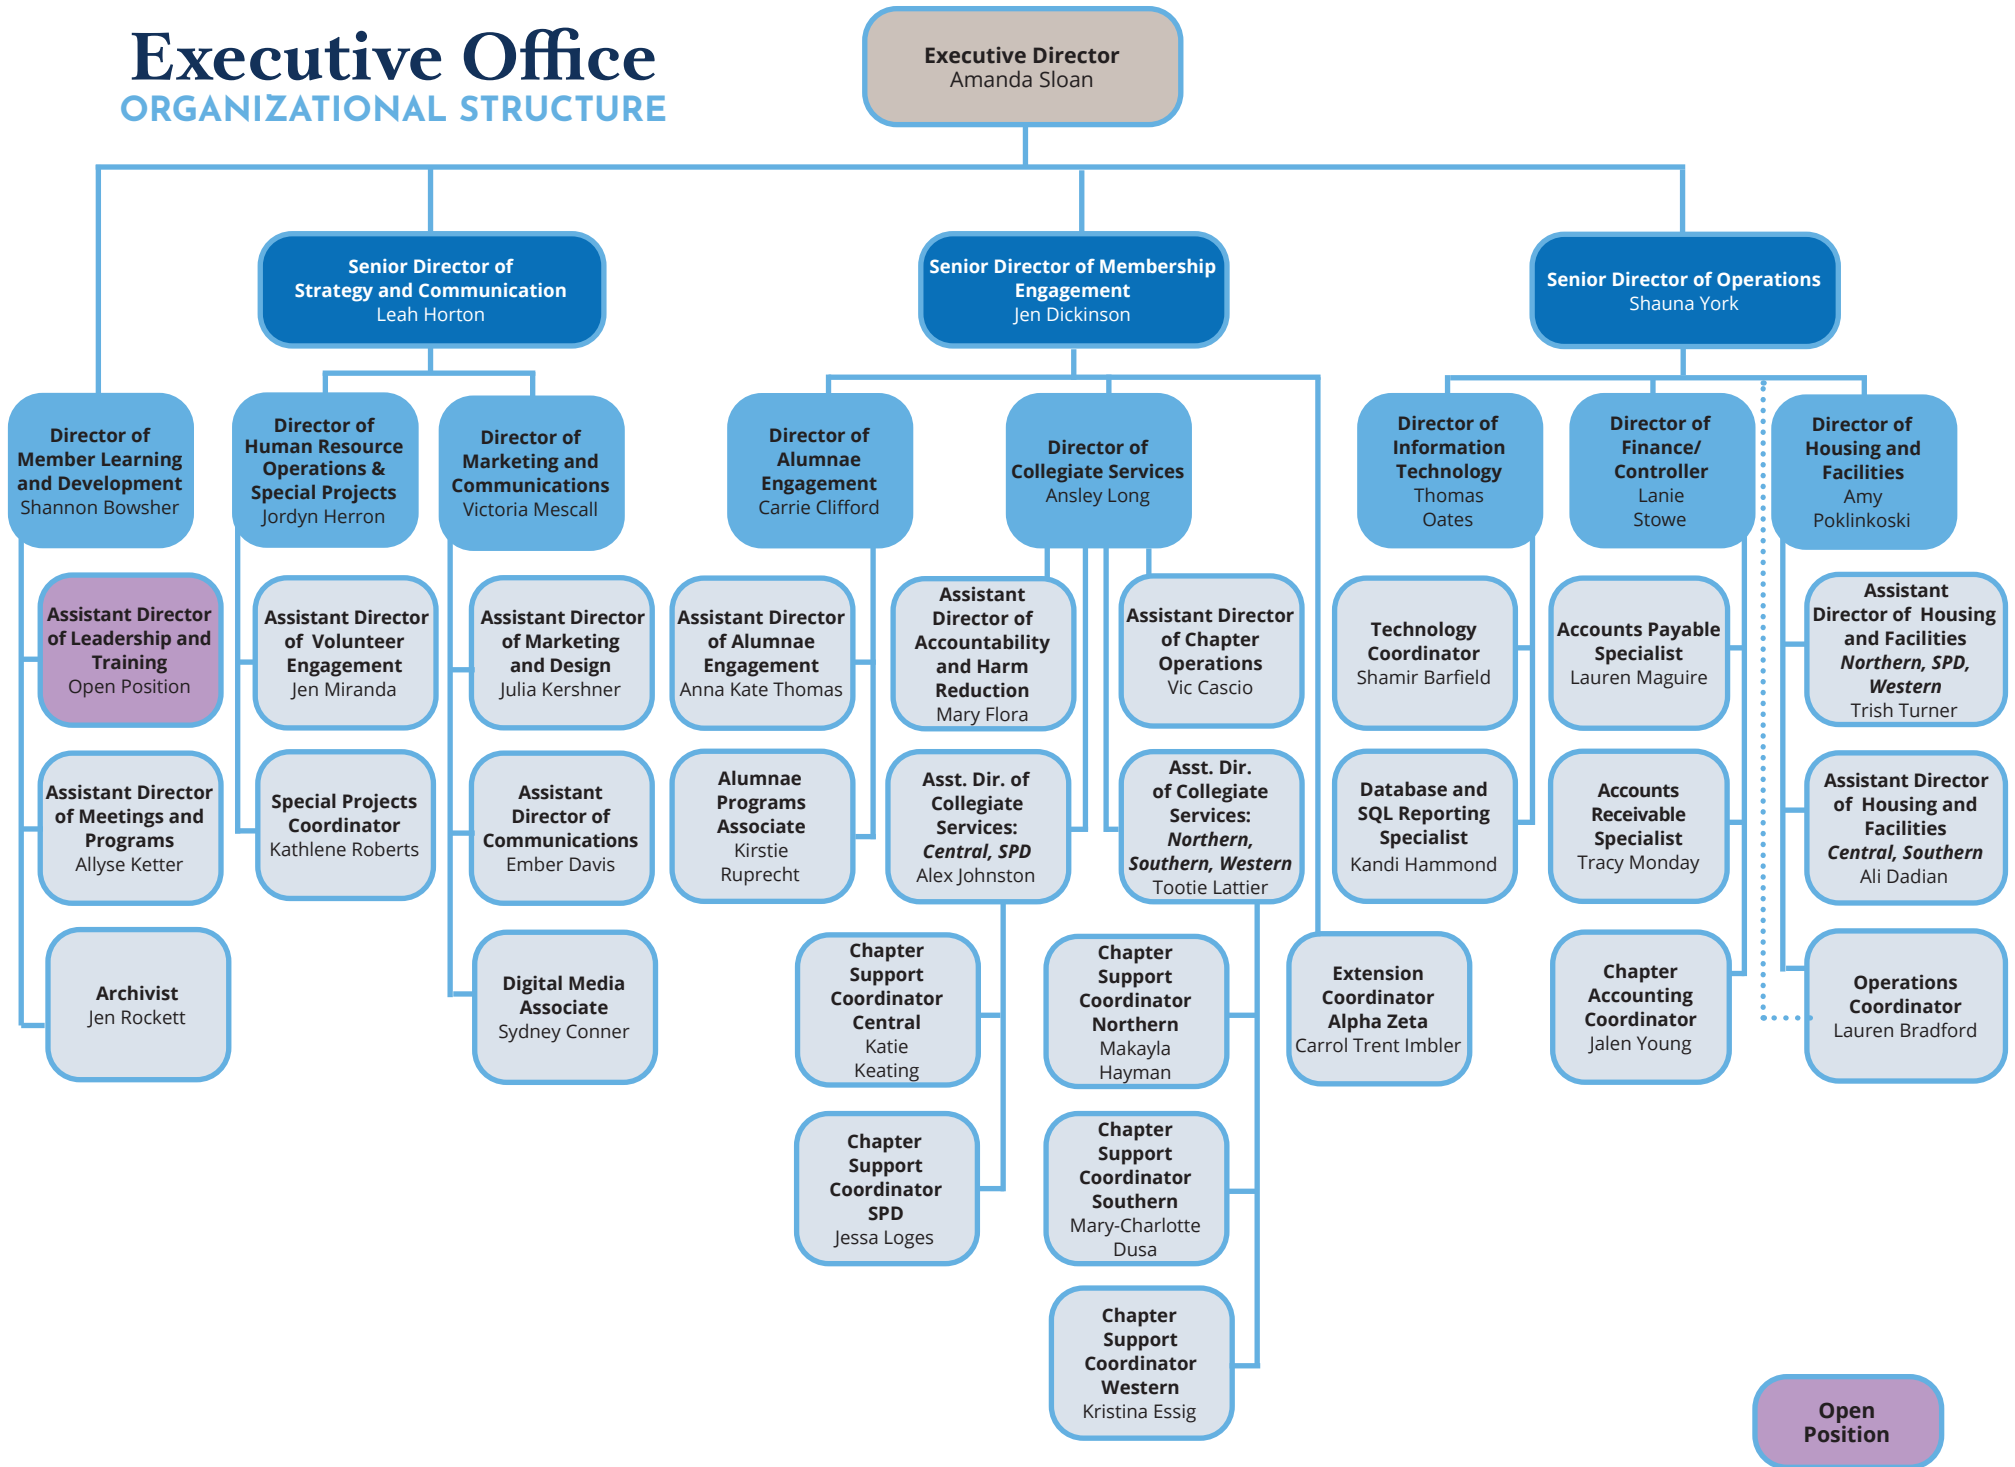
Executive Office
ORGANIZATIONAL STRUCTURE

Executive Director
Amanda Sloan

Senior Director of Strategy and Communication
Leah Horton

Senior Director of Membership Engagement
Jen Dickinson

Senior Director of Operations
Shauna York

Director of Member Learning and Development
Shannon Bowsher

Assistant Director of Leadership and Training
Open Position

Assistant Director of Meetings and Programs
Allyse Ketter

Archivist
Jen Rockett

Director of Human Resource Operations & Special Projects
Jordyn Herron

Assistant Director of Volunteer Engagement
Jen Miranda

Special Projects Coordinator
Kathlene Roberts

Director of Marketing and Communications
Victoria Mescall

Assistant Director of Marketing and Design
Julia Kershner

Assistant Director of Communications
Ember Davis

Digital Media Associate
Sydney Conner

Director of Alumnae Engagement
Carrie Clifford

Assistant Director of Alumnae Engagement
Anna Kate Thomas

Alumnae Programs Associate
Kirstie Ruprecht

Director of Collegiate Services
Ansley Long

Assistant Director of Accountability and Harm Reduction
Mary Flora

Asst. Dir. of Collegiate Services: Central, SPD
Alex Johnston

Chapter Support Coordinator Central
Katie Keating

Chapter Support Coordinator SPD
Jessa Loges

Assistant Director of Chapter Operations
Vic Cascio

Asst. Dir. of Collegiate Services: Northern, Southern, Western
Tootie Lattier

Chapter Support Coordinator Northern
Makayla Hayman

Chapter Support Coordinator Southern
Mary-Charlotte Dusa

Chapter Support Coordinator Western
Kristina Essig

Extension Coordinator Alpha Zeta
Carrol Trent Imbler

Director of Information Technology
Thomas Oates

Technology Coordinator
Shamir Barfield

Database and SQL Reporting Specialist
Kandi Hammond

Director of Finance/ Controller
Lanie Stowe

Accounts Payable Specialist
Lauren Maguire

Accounts Receivable Specialist
Tracy Monday

Chapter Accounting Coordinator
Jalen Young

Director of Housing and Facilities
Amy Poklinkoski

Assistant Director of Housing and Facilities Northern, SPD, Western
Trish Turner

Assistant Director of Housing and Facilities Central, Southern
Ali Dadian

Operations Coordinator
Lauren Bradford

Open Position